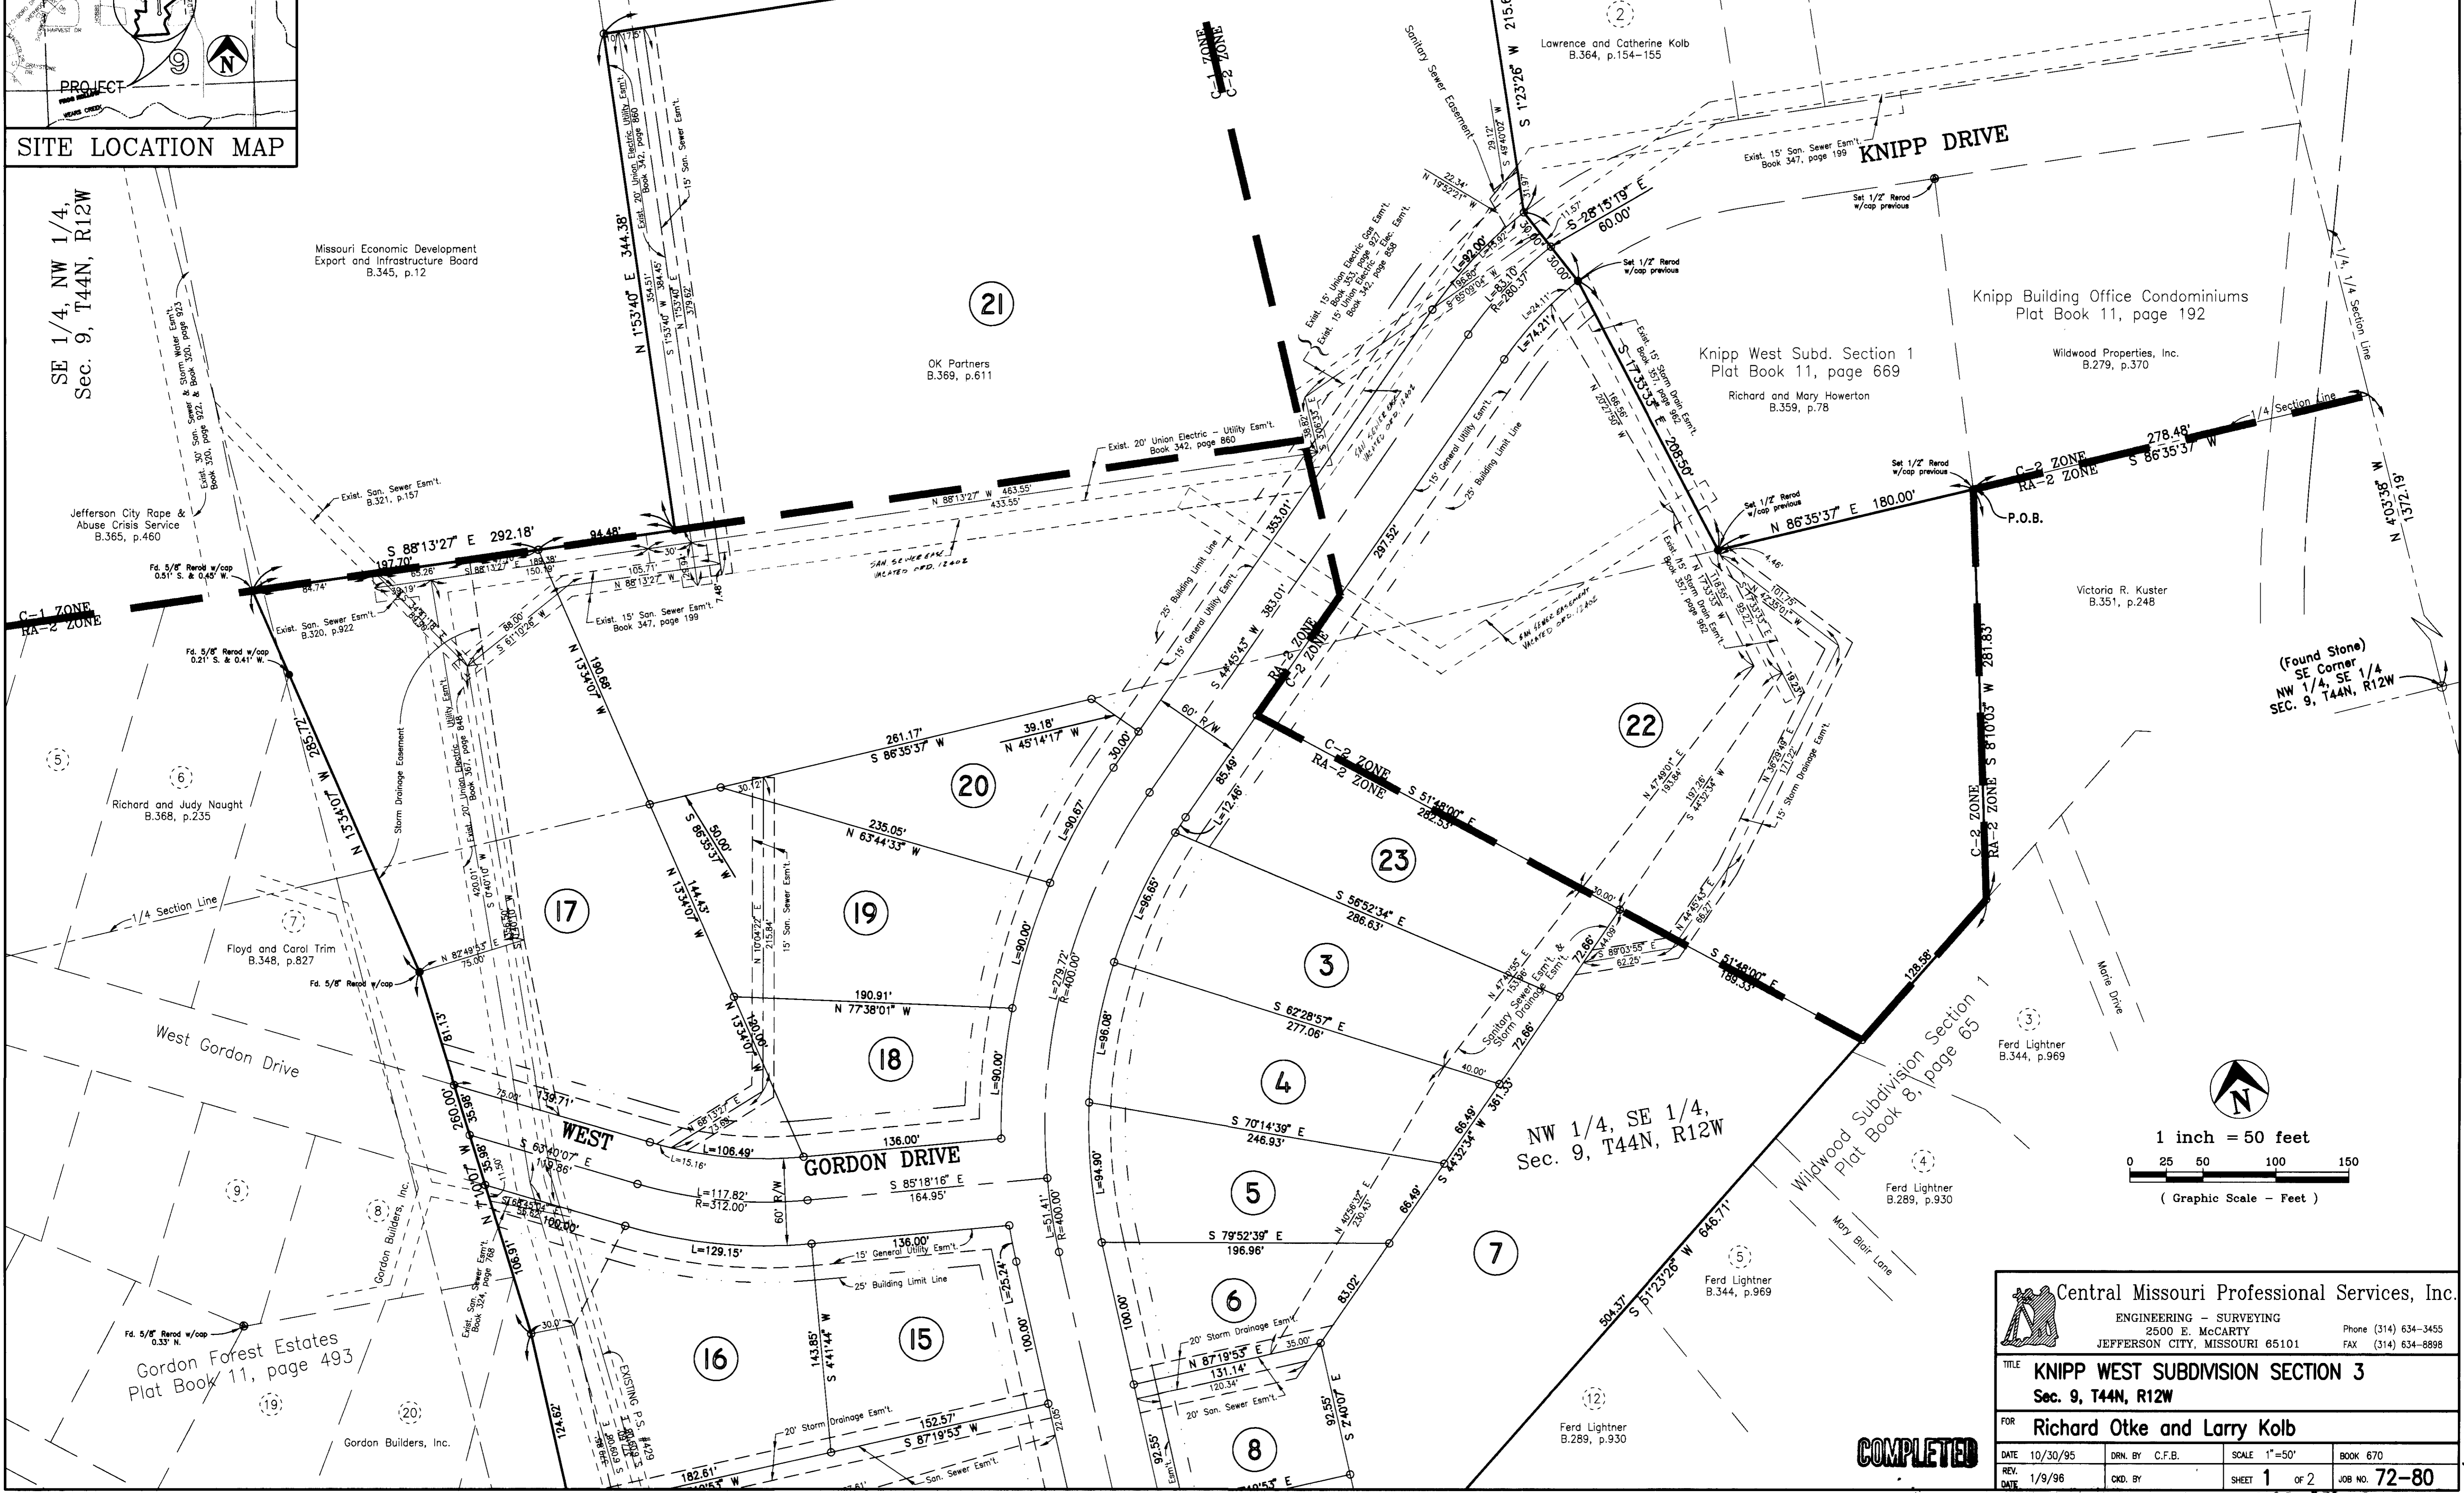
PROJECT
SITE LOCATION MAP

SE 1/4, NW 1/4, Sec. 9, T44N, R12W

Missouri Economic Development Export and Infrastructure Board B.345, p.12

21

OK Partners B.369, p.611

Lawrence and Catherine Kolb B.364, p.154-155

KNIPP DRIVE

Knipp Building Office Condominiums Plat Book 11, page 192

Wildwood Properties, Inc. B.279, p.370

Knipp West Subd. Section 1 Plat Book 11, page 669

Richard and Mary Howerton B.359, p.78

C-1 ZONE
C-2 ZONE

C-2 ZONE
RA-2 ZONE

S 86°35'37" W 278.48'

N 86°35'37" E 180.00'

P.O.B.

Victoria R. Kuster B.351, p.248

(Found Stone) SE Corner NW 1/4, SE 1/4 SEC. 9, T44N, R12W

N 4°03'38" W 1372.19'

1/4 Section Line

Jefferson City Rape & Abuse Crisis Service B.365, p.460

S 88°13'27" E 292.18'

N 88°13'27" W 463.55'

Exist. 20' Union Electric - Utility Esm't. Book 342, page 860

C-1 ZONE
RA-2 ZONE

N 1°53'40" E 344.38'

22

20

23

17

19

18

3

4

5

6

7

8

15

16

Richard and Judy Naught B.368, p.235

Floyd and Carol Trim B.348, p.827

West Gordon Drive

WEST GORDON DRIVE

Gordon Forest Estates Plat Book 11, page 493

Gordon Builders, Inc.

NW 1/4, SE 1/4, Sec. 9, T44N, R12W

Wildwood Subdivision Section 1 Plat Book 8, page 65

Ferd Lightner B.344, p.969

Ferd Lightner B.289, p.930

Marie Drive

Mary Blair Lane

1 inch = 50 feet
0 25 50 100 150
( Graphic Scale - Feet )

Central Missouri Professional Services, Inc.
ENGINEERING - SURVEYING
2500 E. McCARTY
JEFFERSON CITY, MISSOURI 65101
Phone (314) 634-3455
FAX (314) 634-8898

TITLE KNIPP WEST SUBDIVISION SECTION 3
Sec. 9, T44N, R12W

FOR Richard Otke and Larry Kolb

DATE 10/30/95 | DRN. BY C.F.B. | SCALE 1"=50' | BOOK 670
REV. DATE 1/9/96 | CKD. BY | SHEET 1 OF 2 | JOB NO. 72-80

COMPLETED